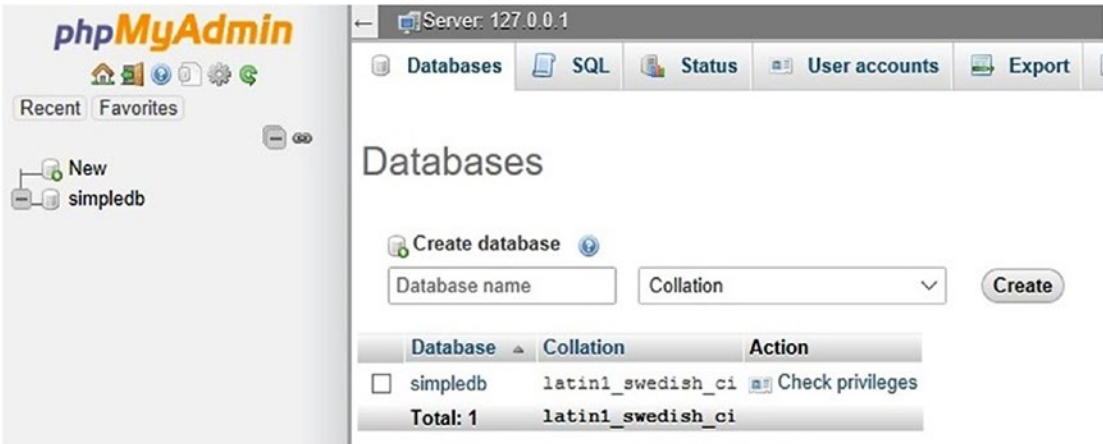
phpMyAdmin

Recent Favorites

New
simpledb

Server: 127.0.0.1

Databases SQL Status User accounts Export

Databases

Create database

Database name
Collation
Create

| | Database | Collation | Action |
|---|---|---|---|
| ☐ | simpledb | latin1_swedish_ci | Check privileges |
| | Total: 1 | latin1_swedish_ci | |